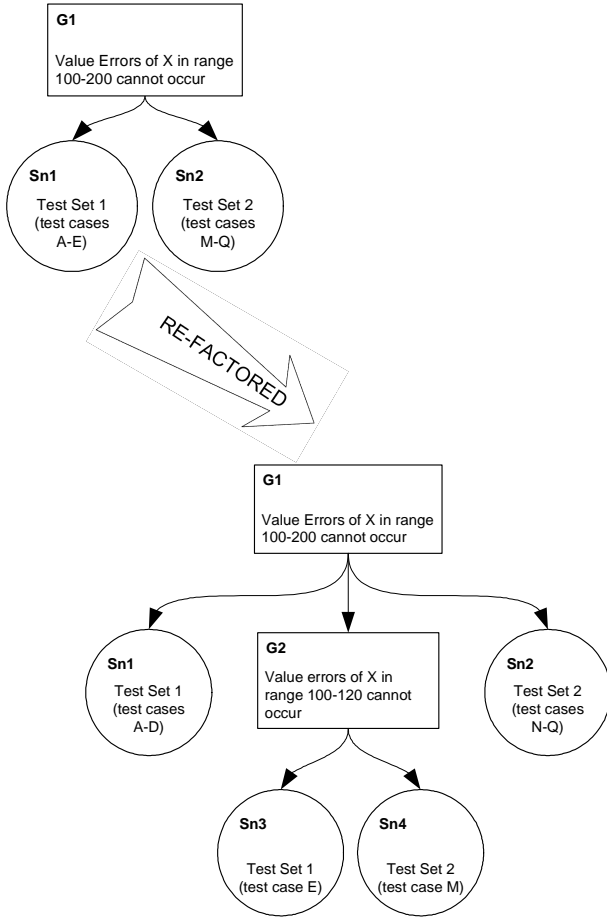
G1

Value Errors of X in range 100-200 cannot occur

Sn1

Test Set 1 (test cases A-E)

Sn2

Test Set 2 (test cases M-Q)

RE-FACTORED

G1

Value Errors of X in range 100-200 cannot occur

Sn1

Test Set 1 (test cases A-D)

G2

Value errors of X in range 100-120 cannot occur

Sn2

Test Set 2 (test cases N-Q)

Sn3

Test Set 1 (test case E)

Sn4

Test Set 2 (test case M)